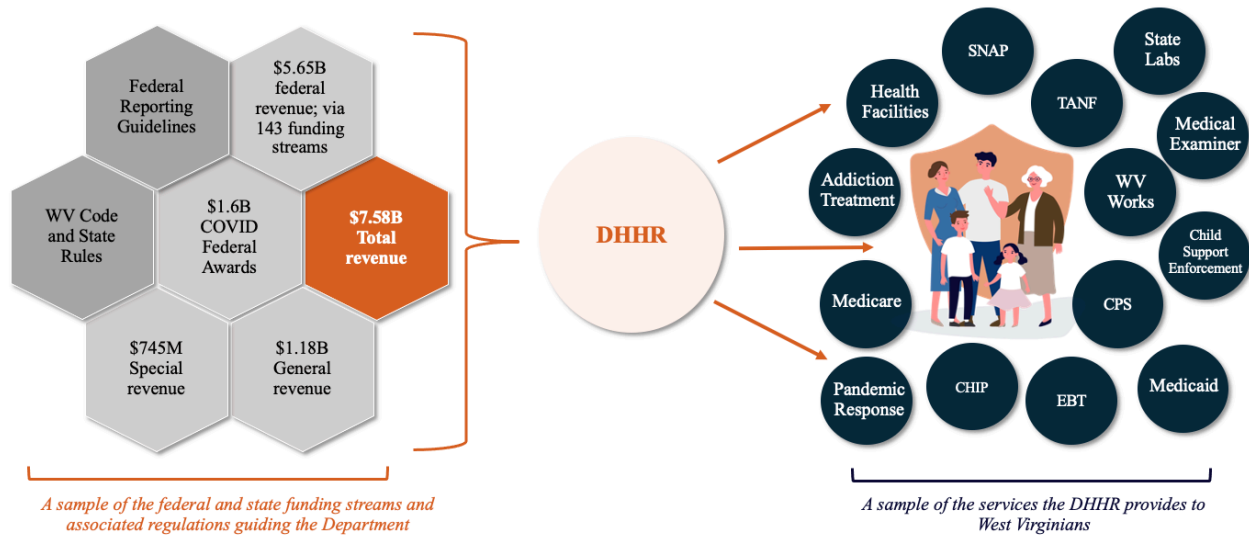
Federal Reporting Guidelines

$5.65B federal revenue; via 143 funding streams

WV Code and State Rules

$1.6B COVID Federal Awards

$7.58B Total revenue

$745M Special revenue

$1.18B General revenue

A sample of the federal and state funding streams and associated regulations guiding the Department

DHHR

SNAP

State Labs

Health Facilities

TANF

Medical Examiner

Addiction Treatment

WV Works

Child Support Enforcement

Medicare

CPS

Pandemic Response

CHIP

EBT

Medicaid

A sample of the services the DHHR provides to West Virginians